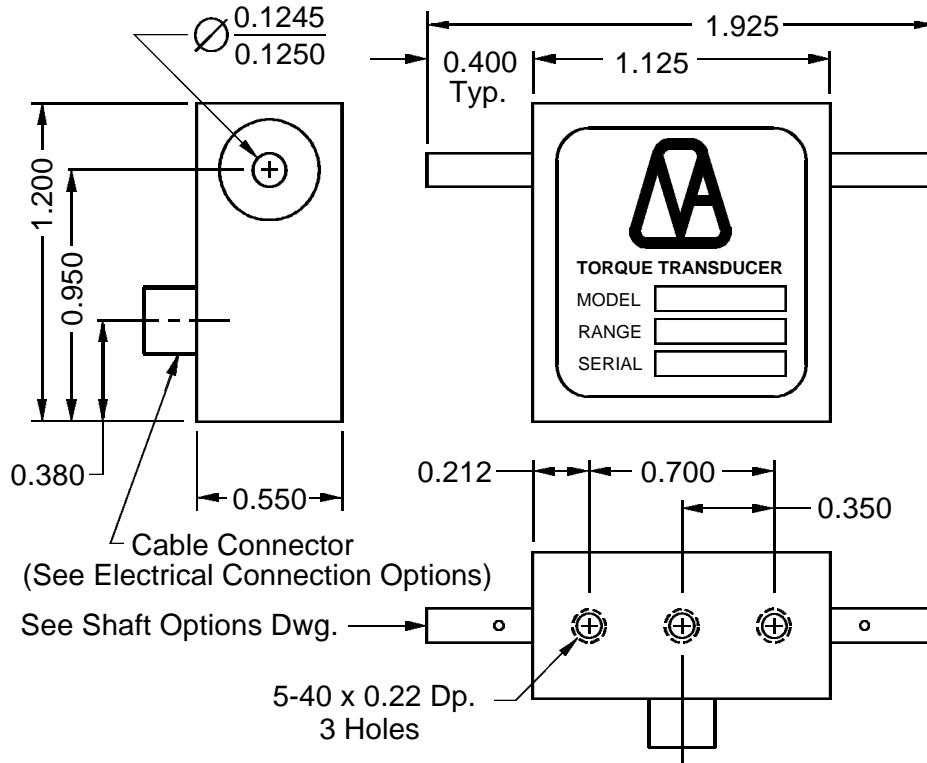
$\varnothing \frac{0.1245}{0.1250}$

1.925

0.400 Typ.

1.125

1.200

0.950

TORQUE TRANSDUCER

MODEL

RANGE

SERIAL

0.380

0.550

0.212

0.700

0.350

Cable Connector (See Electrical Connection Options)

See Shaft Options Dwg.

5-40 x 0.22 Dp. 3 Holes